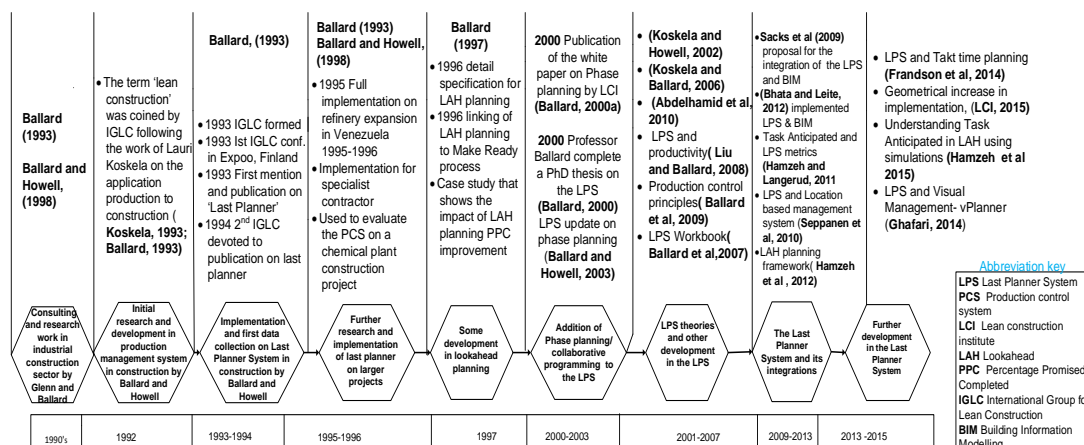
Ballard (1993)

Ballard and Howell, (1998)

• The term 'lean construction' was coined by IGLC following the work of Lauri Koskela on the application production to construction ( Koskela, 1993; Ballard, 1993)

Ballard, (1993)

• 1993 IGLC formed
• 1993 Ist IGLC conf. in Expoo, Finland
• 1993 First mention and publication on 'Last Planner'
• 1994 2nd IGLC devoted to publication on last planner

Ballard (1993) Ballard and Howell, (1998)

• 1995 Full implementation on refinery expansion in Venezuela 1995-1996
• Implementation for specialist contractor
• Used to evaluate the PCS on a chemical plant construction project

Ballard (1997)

• 1996 detail specification for LAH planning
• 1996 linking of LAH planning to Make Ready process
• Case study that shows the impact of LAH planning PPC improvement

2000 Publication of the white paper on Phase planning by LCI (Ballard, 2000a)

2000 Professor Ballard complete a PhD thesis on the LPS (Ballard, 2000) LPS update on phase planning (Ballard and Howell, 2003)

• (Koskela and Howell, 2002)
• (Koskela and Ballard, 2006)
• (Abdelhamid et al, 2010)
• LPS and productivity( Liu and Ballard, 2008)
• Production control principles( Ballard et al, 2009)
• LPS Workbook( Ballard et al,2007)

•Sacks et al (2009) proposal for the integration of the LPS and BIM
•(Bhata and Leite, 2012) implemented LPS & BIM
• Task Anticipated and LPS metrics (Hamzeh and Langerud, 2011
• LPS and Location based management system (Seppanen et al, 2010)
•LAH planning framework( Hamzeh et al , 2012)

• LPS and Takt time planning (Frandson et al, 2014)
• Geometrical increase in implementation, (LCI, 2015)
• Understanding Task Anticipated in LAH using simulations (Hamzeh et al 2015)
• LPS and Visual Management- vPlanner (Ghafari, 2014)

Consulting and research work in industrial construction sector by Glenn and Ballard

Initial research and development in production management system in construction by Ballard and Howell

Implementation and first data collection on Last Planner System in construction by Ballard and Howell

Further research and implementation of last planner on larger projects

Some development in lookahead planning

Addition of Phase planning/ collaborative programming to the LPS

LPS theories and other development in the LPS

The Last Planner System and its integrations

Further development in the Last Planner System

1990's | 1992 | 1993-1994 | 1995-1996 | 1997 | 2000-2003 | 2001-2007 | 2009-2013 | 2013 -2015

Abbreviation key
LPS Last Planner System
PCS Production control system
LCI Lean construction institute
LAH Lookahead
PPC Percentage Promised Completed
IGLC International Group fo Lean Construction
BIM Building Information Modelling